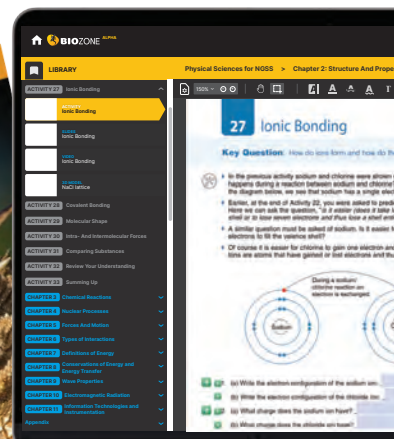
BIOZONE ALPHA

LIBRARY

Physical Sciences for NGSS > Chapter 2: Structure And Prope

ACTIVITY 27 Ionic Bonding

ACTIVITY
Ionic Bonding

SLIDES
Ionic Bonding

VIDEO
Ionic Bonding

3D MODEL
NaCl lattice

ACTIVITY 28 Covalent Bonding

ACTIVITY 29 Molecular Shape

ACTIVITY 30 Intra- And Intermolecular Forces

ACTIVITY 31 Comparing Substances

ACTIVITY 32 Review Your Understanding

ACTIVITY 33 Summing Up

CHAPTER 3 Chemical Reactions

CHAPTER 4 Nuclear Processes

CHAPTER 5 Forces And Motion

CHAPTER 6 Types of Interactions

CHAPTER 7 Definitions of Energy

CHAPTER 8 Conservation of Energy and Energy Transfer

CHAPTER 9 Wave Properties

CHAPTER 10 Electromagnetic Radiation

CHAPTER 11 Information Technologies and Instrumentation

Appendix

150%

27 Ionic Bonding

Key Question: How do ions form and how do the

In the previous activity sodium and chlorine were shown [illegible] happens during a reaction between sodium and chlorine? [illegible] the diagram below, we see that sodium has a single electron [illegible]

Earlier, at the end of Activity 22, you were asked to predict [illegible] Here we can ask the question, "is it easier (does it take less energy) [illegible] shell or to lose seven electrons and thus lose a shell entirely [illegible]

A similar question must be asked of sodium. Is it easier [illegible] electrons to fill the valence shell?

Of course it is easier for chlorine to gain one electron and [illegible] ions are atoms that have gained or lost electrons and thus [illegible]

During a sodium/ chlorine reaction an electron is exchanged.

Sodium

(a) Write the electron configuration of the sodium ion: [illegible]

(b) Write the electron configuration of the chlorine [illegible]

(c) What charge does the sodium ion have? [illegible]

(d) What charge does the chloride ion have? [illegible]